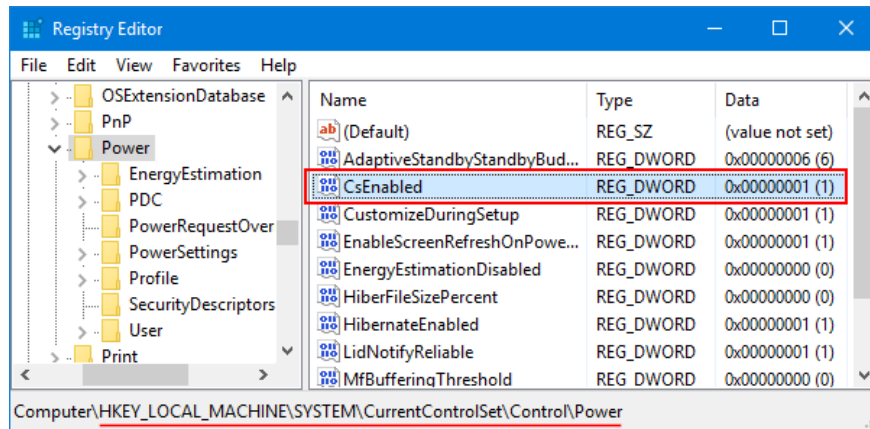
Registry Editor

File Edit View Favorites Help

OSExtensionDatabase
PnP
Power
EnergyEstimation
PDC
PowerRequestOver
PowerSettings
Profile
SecurityDescriptors
User
Print

| Name | Type | Data |
|---|---|---|
| (Default) | REG_SZ | (value not set) |
| AdaptiveStandbyStandbyBud... | REG_DWORD | 0x00000006 (6) |
| CsEnabled | REG_DWORD | 0x00000001 (1) |
| CustomizeDuringSetup | REG_DWORD | 0x00000001 (1) |
| EnableScreenRefreshOnPowe... | REG_DWORD | 0x00000001 (1) |
| EnergyEstimationDisabled | REG_DWORD | 0x00000000 (0) |
| HiberFileSizePercent | REG_DWORD | 0x00000000 (0) |
| HibernateEnabled | REG_DWORD | 0x00000001 (1) |
| LidNotifyReliable | REG_DWORD | 0x00000001 (1) |
| MfBufferingThreshold | REG_DWORD | 0x00000000 (0) |

Computer\HKEY_LOCAL_MACHINE\SYSTEM\CurrentControlSet\Control\Power